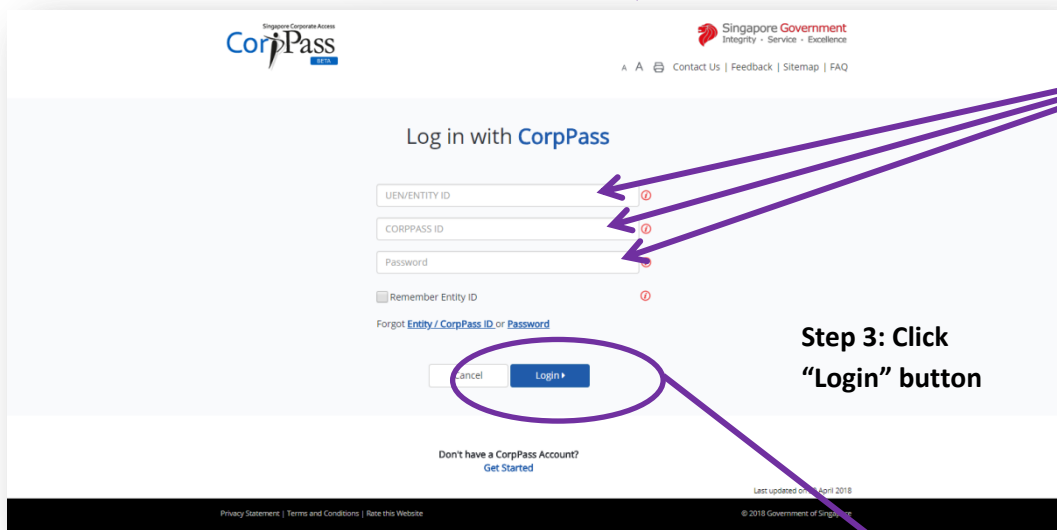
Singapore Corporate Access
CorpPass
BETA

Singapore Government
Integrity · Service · Excellence

A A Contact Us | Feedback | Sitemap | FAQ

Log in with CorpPass

UEN/ENTITY ID

CORPPASS ID

Password

Remember Entity ID

Forgot Entity / CorpPass ID or Password

Cancel Login

Step 3: Click "Login" button

Don't have a CorpPass Account?
Get Started

Last updated on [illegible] April 2018

Privacy Statement | Terms and Conditions | Rate this Website

© 2018 Government of Singap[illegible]